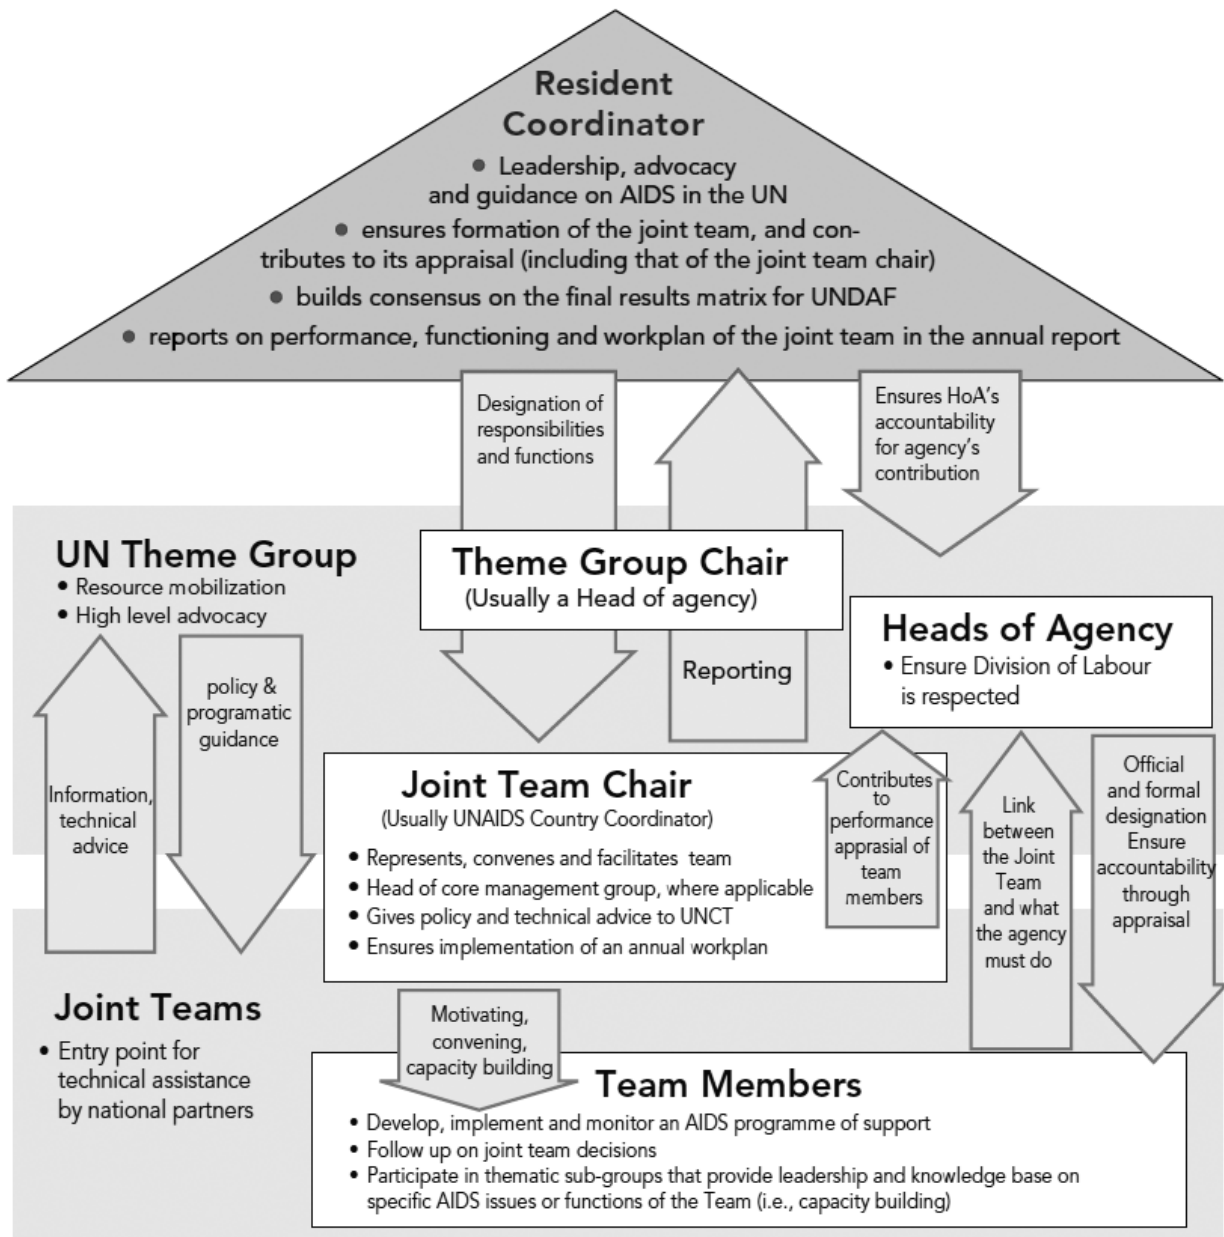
Resident Coordinator

• Leadership, advocacy and guidance on AIDS in the UN
• ensures formation of the joint team, and contributes to its appraisal (including that of the joint team chair)
• builds consensus on the final results matrix for UNDAF
• reports on performance, functioning and workplan of the joint team in the annual report

Designation of responsibilities and functions

Ensures HoA's accountability for agency's contribution

UN Theme Group
• Resource mobilization
• High level advocacy

Theme Group Chair
(Usually a Head of agency)

Heads of Agency
• Ensure Division of Labour is respected

Reporting

policy & programatic guidance

Information, technical advice

Joint Team Chair
(Usually UNAIDS Country Coordinator)
• Represents, convenes and facilitates team
• Head of core management group, where applicable
• Gives policy and technical advice to UNCT
• Ensures implementation of an annual workplan

Contributes to performance apprasial of team members

Link between the Joint Team and what the agency must do

Official and formal designation Ensure accountability through appraisal

Joint Teams
• Entry point for technical assistance by national partners

Motivating, convening, capacity building

Team Members
• Develop, implement and monitor an AIDS programme of support
• Follow up on joint team decisions
• Participate in thematic sub-groups that provide leadership and knowledge base on specific AIDS issues or functions of the Team (i.e., capacity building)